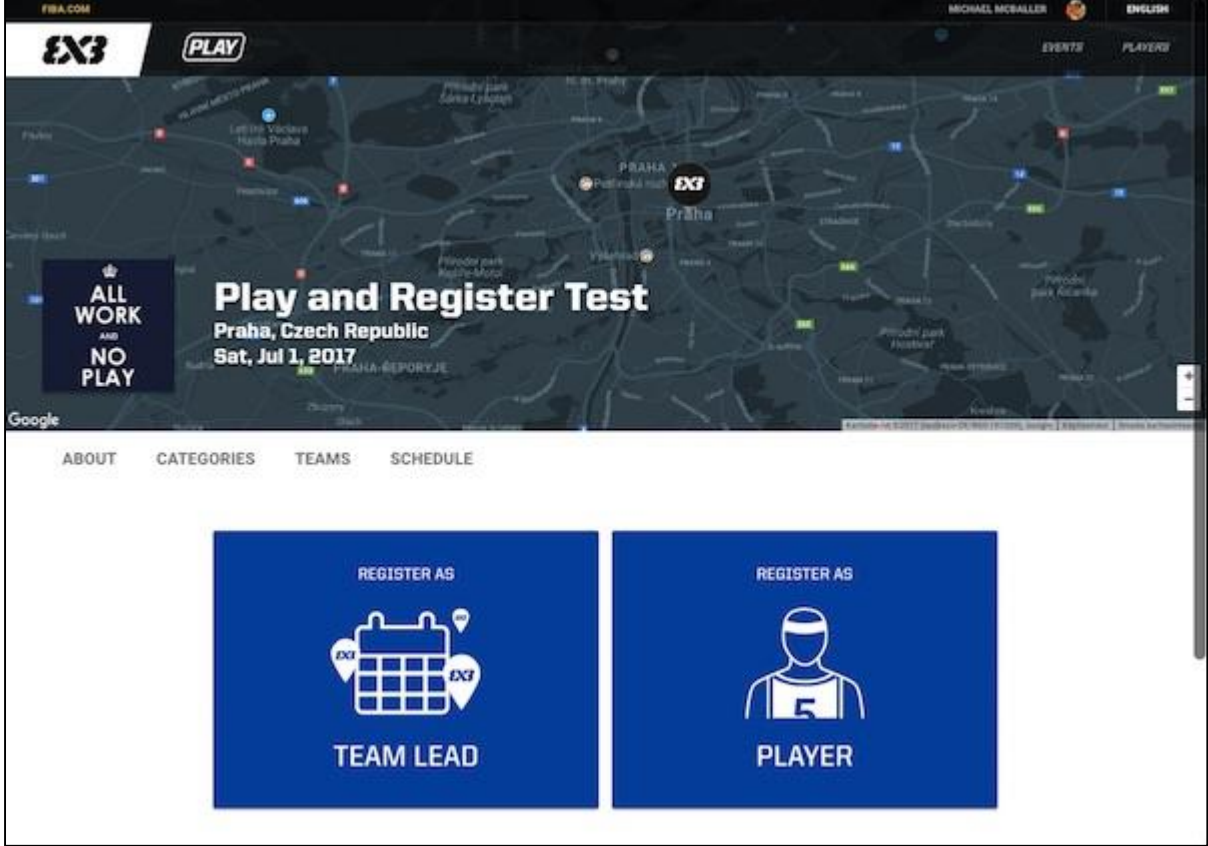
FIBA.COM

MICHAEL MCBALLER

ENGLISH

3X3

PLAY

EVENTS

PLAYERS

PRAHA

3X3

Praha

ALL WORK AND NO PLAY

Play and Register Test

Praha, Czech Republic

Sat, Jul 1, 2017

PRAHA-ŘEPORYJE

Google

ABOUT

CATEGORIES

TEAMS

SCHEDULE

REGISTER AS

3X3

3X3

TEAM LEAD

REGISTER AS

5

PLAYER